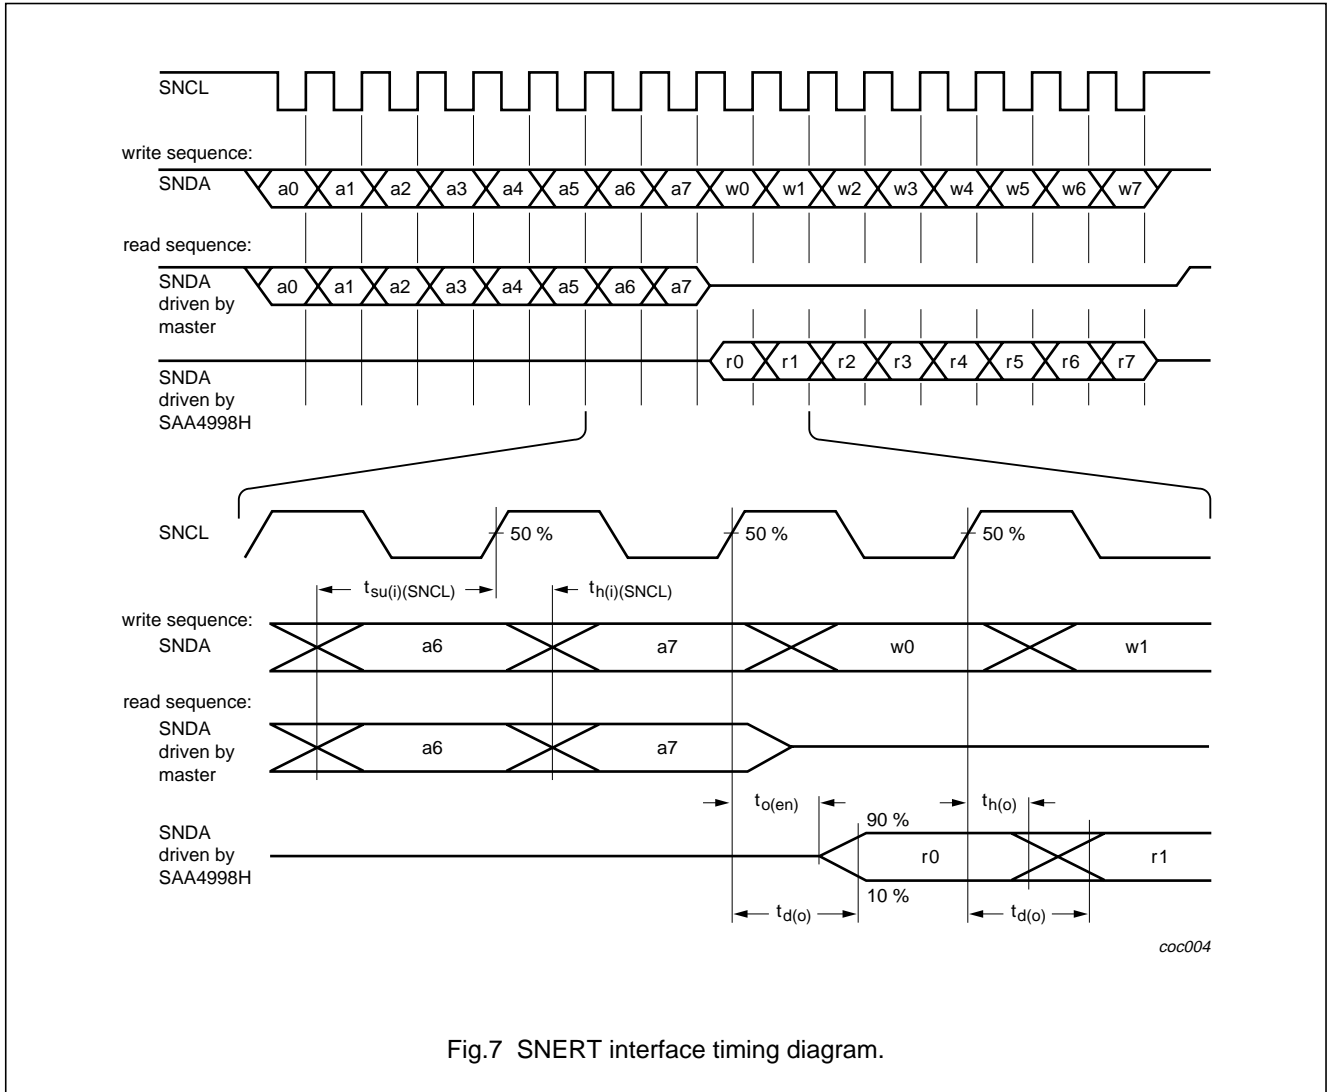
SNCL

write sequence:
SNDA a0 a1 a2 a3 a4 a5 a6 a7 w0 w1 w2 w3 w4 w5 w6 w7

read sequence:
SNDA driven by master a0 a1 a2 a3 a4 a5 a6 a7

SNDA driven by SAA4998H r0 r1 r2 r3 r4 r5 r6 r7

SNCL 50 % 50 % 50 %

$t_{su(i)(SNCL)}$ $t_{h(i)(SNCL)}$

write sequence:
SNDA a6 a7 w0 w1

read sequence:
SNDA driven by master a6 a7

$t_{o(en)}$ $t_{h(o)}$

SNDA driven by SAA4998H 90 % r0 r1 10 %

$t_{d(o)}$ $t_{d(o)}$

coc004

Fig.7 SNERT interface timing diagram.